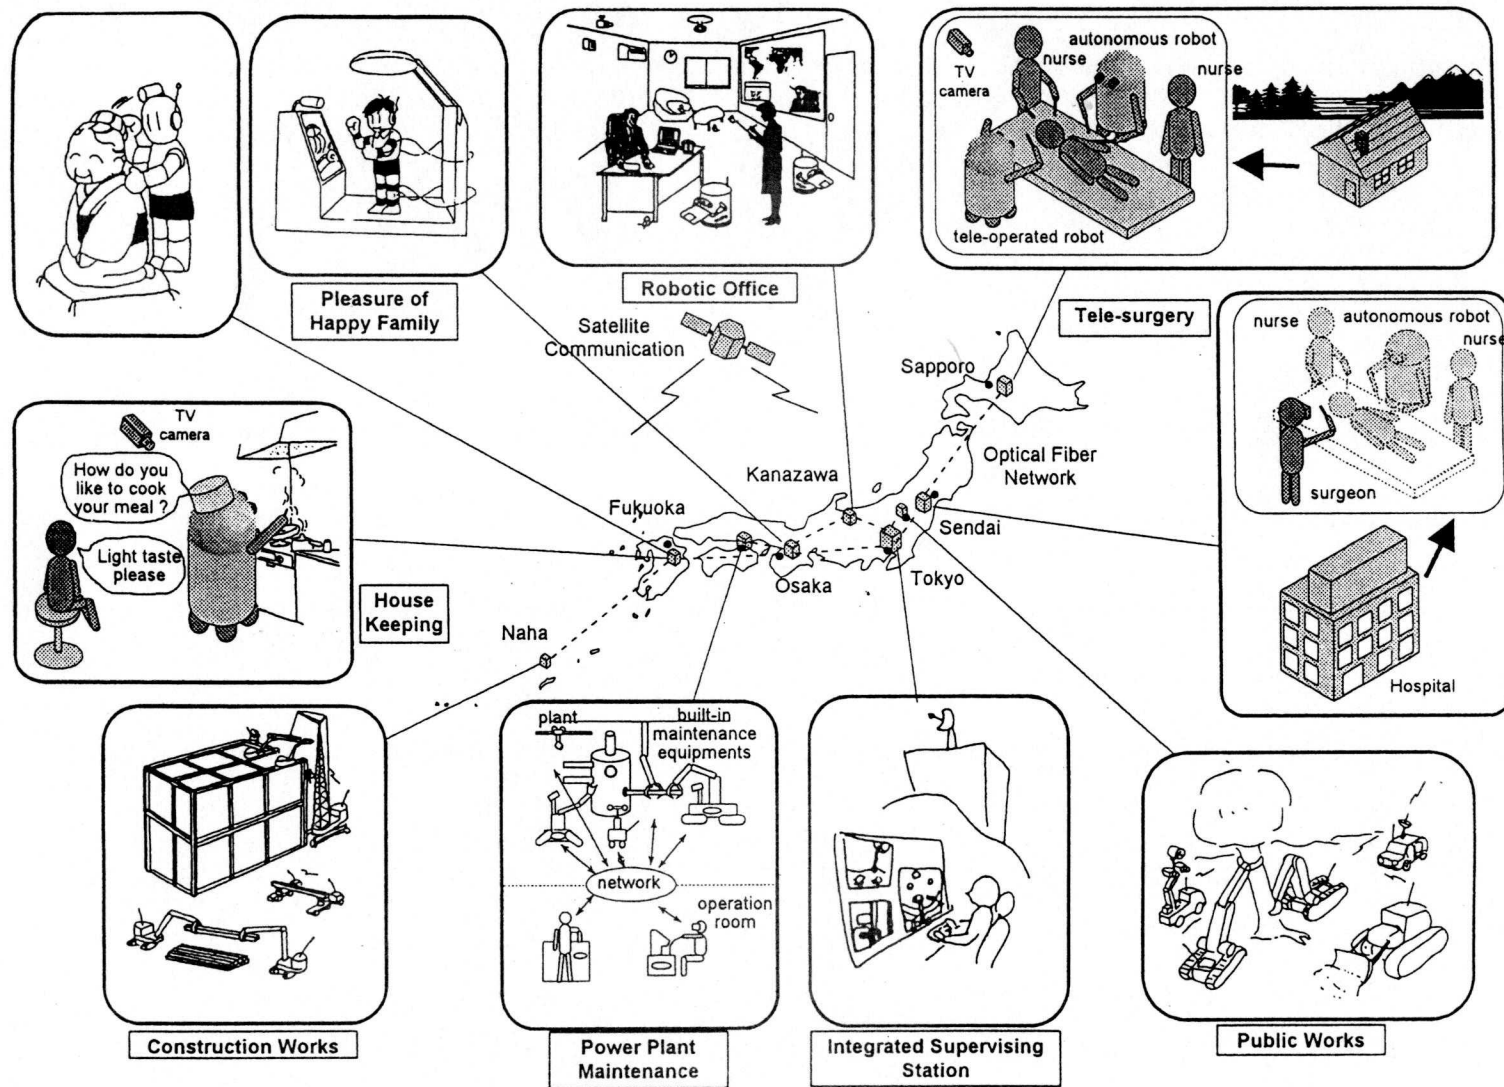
Pleasure of Happy Family

Robotic Office

TV camera

autonomous robot

nurse

nurse

tele-operated robot

Tele-surgery

nurse

autonomous robot

nurse

surgeon

Hospital

Satellite Communication

Sapporo

Optical Fiber Network

Kanazawa

Fukuoka

Sendai

Osaka

Tokyo

Naha

TV camera

How do you like to cook your meal ?

Light taste please

House Keeping

plant

built-in maintenance equipments

network

operation room

Construction Works

Power Plant Maintenance

Integrated Supervising Station

Public Works